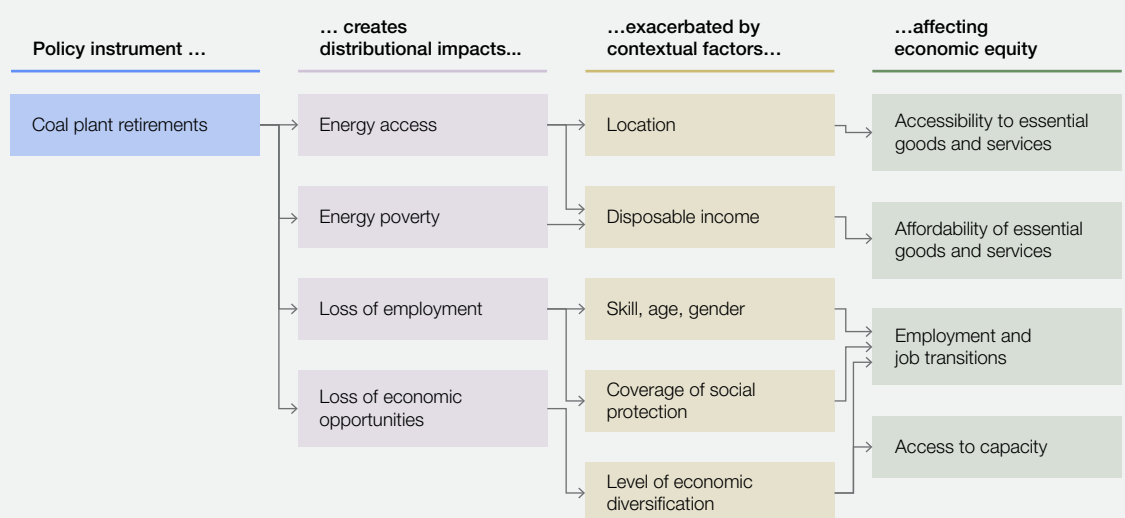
Policy instrument …

… creates distributional impacts...

…exacerbated by contextual factors…

…affecting economic equity

Coal plant retirements

Energy access

Energy poverty

Loss of employment

Loss of economic opportunities

Location

Disposable income

Skill, age, gender

Coverage of social protection

Level of economic diversification

Accessibility to essential goods and services

Affordability of essential goods and services

Employment and job transitions

Access to capacity